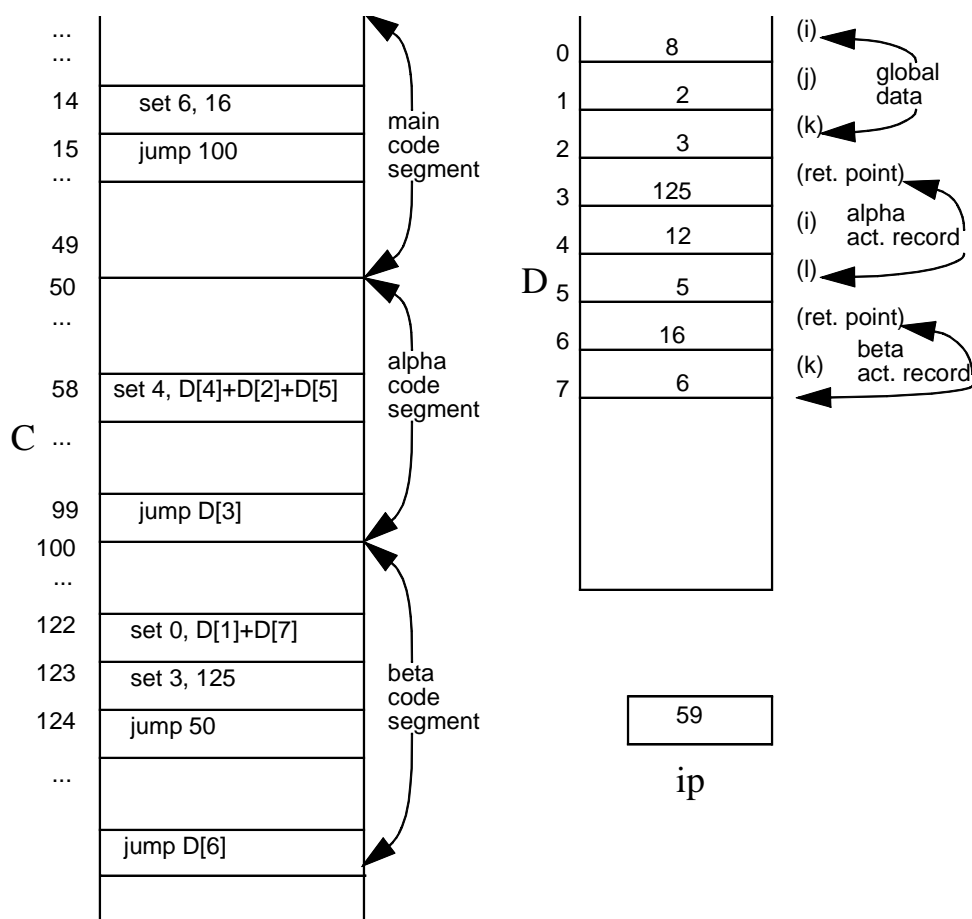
...
...
14 set 6, 16
15 jump 100
...
49
50
...
58 set 4, D[4]+D[2]+D[5]
C ...
99 jump D[3]
100
...
122 set 0, D[1]+D[7]
123 set 3, 125
124 jump 50
...
jump D[6]

main code segment
alpha code segment
beta code segment

| D | |
|---|---|
| 0 | 8 |
| 1 | 2 |
| 2 | 3 |
| 3 | 125 |
| 4 | 12 |
| 5 | 5 |
| 6 | 16 |
| 7 | 6 |

(i)
(j) global data
(k)
(ret. point)
(i) alpha act. record
(l)
(ret. point)
(k) beta act. record

59
ip